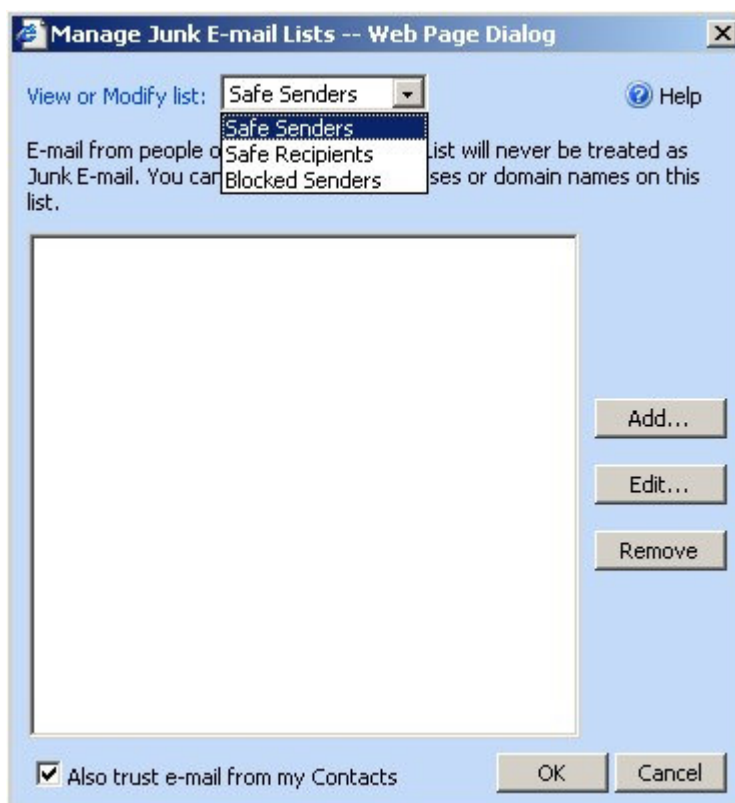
Manage Junk E-mail Lists -- Web Page Dialog

View or Modify list: Safe Senders

Help

Safe Senders
Safe Recipients
Blocked Senders

E-mail from people o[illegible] List will never be treated as Junk E-mail. You can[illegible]ses or domain names on this list.

Add...

Edit...

Remove

Also trust e-mail from my Contacts

OK

Cancel